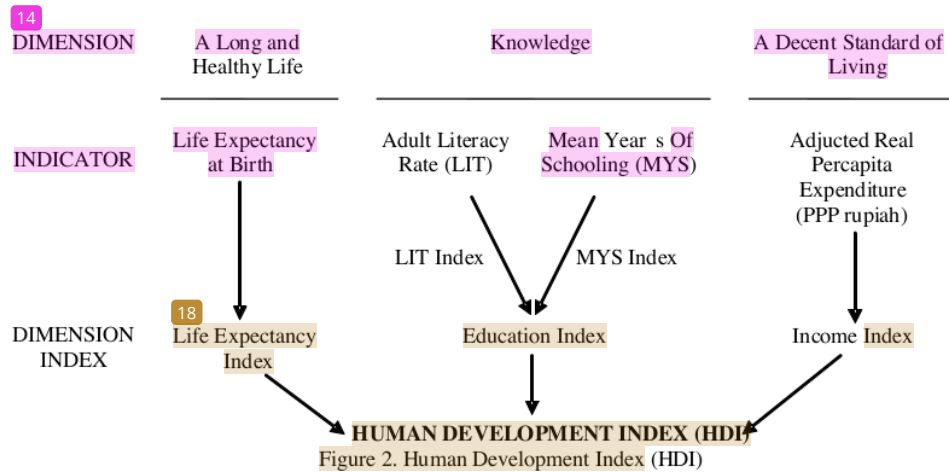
14
DIMENSION

A Long and Healthy Life

Knowledge

A Decent Standard of Living

INDICATOR

Life Expectancy at Birth

Adult Literacy Rate (LIT)

Mean Year s Of Schooling (MYS)

Adjucted Real Percapita Expenditure (PPP rupiah)

LIT Index

MYS Index

DIMENSION INDEX

18
Life Expectancy Index

Education Index

Income Index

HUMAN DEVELOPMENT INDEX (HDI)

Figure 2. Human Development Index (HDI)